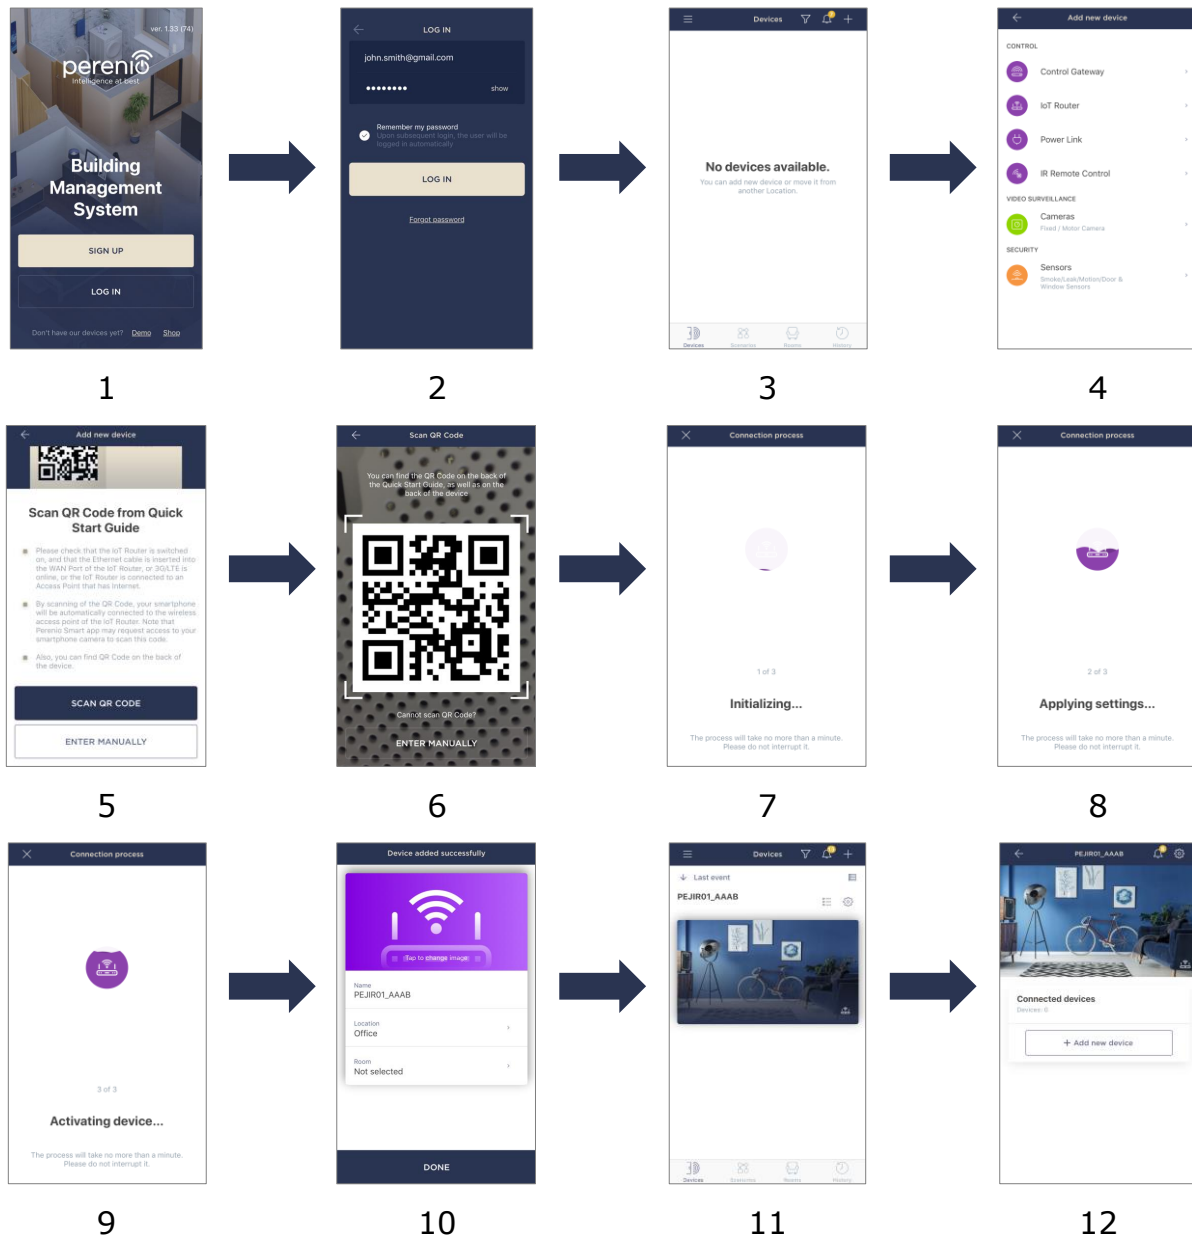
ver. 1.33 (74)
perenio
Intelligence at best
Building Management System
SIGN UP
LOG IN
Don't have our devices yet? Demo Shop

1

LOG IN
john.smith@gmail.com
••••••••
show
Remember my password
Upon subsequent login, the user will be logged in automatically
LOG IN
Forgot password

2

Devices
No devices available.
You can add new device or move it from another Location.
Devices Scenarios Rooms History

3

Add new device
CONTROL
Control Gateway
IoT Router
Power Link
IR Remote Control
VIDEO SURVEILLANCE
Cameras
Fixed / Motor Camera
SECURITY
Sensors
Smoke/Leak/Motion/Door & Window Sensors

4

Add new device
Scan QR Code from Quick Start Guide
Please check that the IoT Router is switched on, and that the Ethernet cable is inserted into the WAN Port of the IoT Router, or 3G/LTE is online, or the IoT Router is connected to an Access Point that has Internet.
By scanning of the QR Code, your smartphone will be automatically connected to the wireless access point of the IoT Router. Note that Perenio Smart app may request access to your smartphone camera to scan this code.
Also, you can find QR Code on the back of the device.
SCAN QR CODE
ENTER MANUALLY

5

Scan QR Code
You can find the QR Code on the back of the Quick Start Guide, as well as on the back of the device
Cannot scan QR Code?
ENTER MANUALLY

6

Connection process
1 of 3
Initializing...
The process will take no more than a minute. Please do not interrupt it.

7

Connection process
2 of 3
Applying settings...
The process will take no more than a minute. Please do not interrupt it.

8

Connection process
3 of 3
Activating device...
The process will take no more than a minute. Please do not interrupt it.

9

Device added successfully
Tap to change image
Name
PEJIR01_AAAB
Location
Office
Room
Not selected
DONE

10

Devices
Last event
PEJIR01_AAAB
Devices Scenarios Rooms History

11

PEJIR01_AAAB
Connected devices
Devices: 0
+ Add new device

12